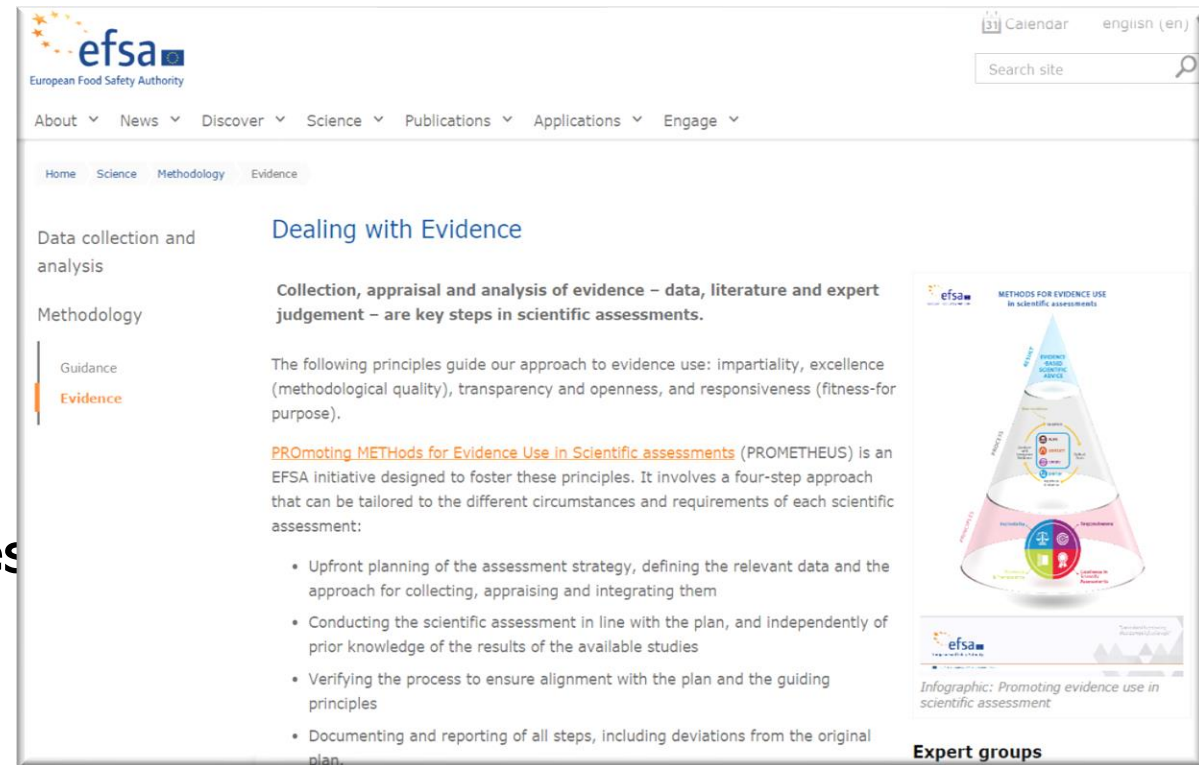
efsa
European Food Safety Authority

Calendar english (en)

Search site

About News Discover Science Publications Applications Engage

Home Science Methodology Evidence

Data collection and analysis

Methodology

Guidance

Evidence

Dealing with Evidence

Collection, appraisal and analysis of evidence – data, literature and expert judgement – are key steps in scientific assessments.

The following principles guide our approach to evidence use: impartiality, excellence (methodological quality), transparency and openness, and responsiveness (fitness-for purpose).

PROmoting METHods for Evidence Use in Scientific assessments (PROMETHEUS) is an EFSA initiative designed to foster these principles. It involves a four-step approach that can be tailored to the different circumstances and requirements of each scientific assessment:

• Upfront planning of the assessment strategy, defining the relevant data and the approach for collecting, appraising and integrating them

• Conducting the scientific assessment in line with the plan, and independently of prior knowledge of the results of the available studies

• Verifying the process to ensure alignment with the plan and the guiding principles

• Documenting and reporting of all steps, including deviations from the original plan.

efsa

METHODS FOR EVIDENCE USE in scientific assessments

EVIDENCE BASED SCIENTIFIC ADVICE

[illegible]

efsa

Infographic: Promoting evidence use in scientific assessment

Expert groups